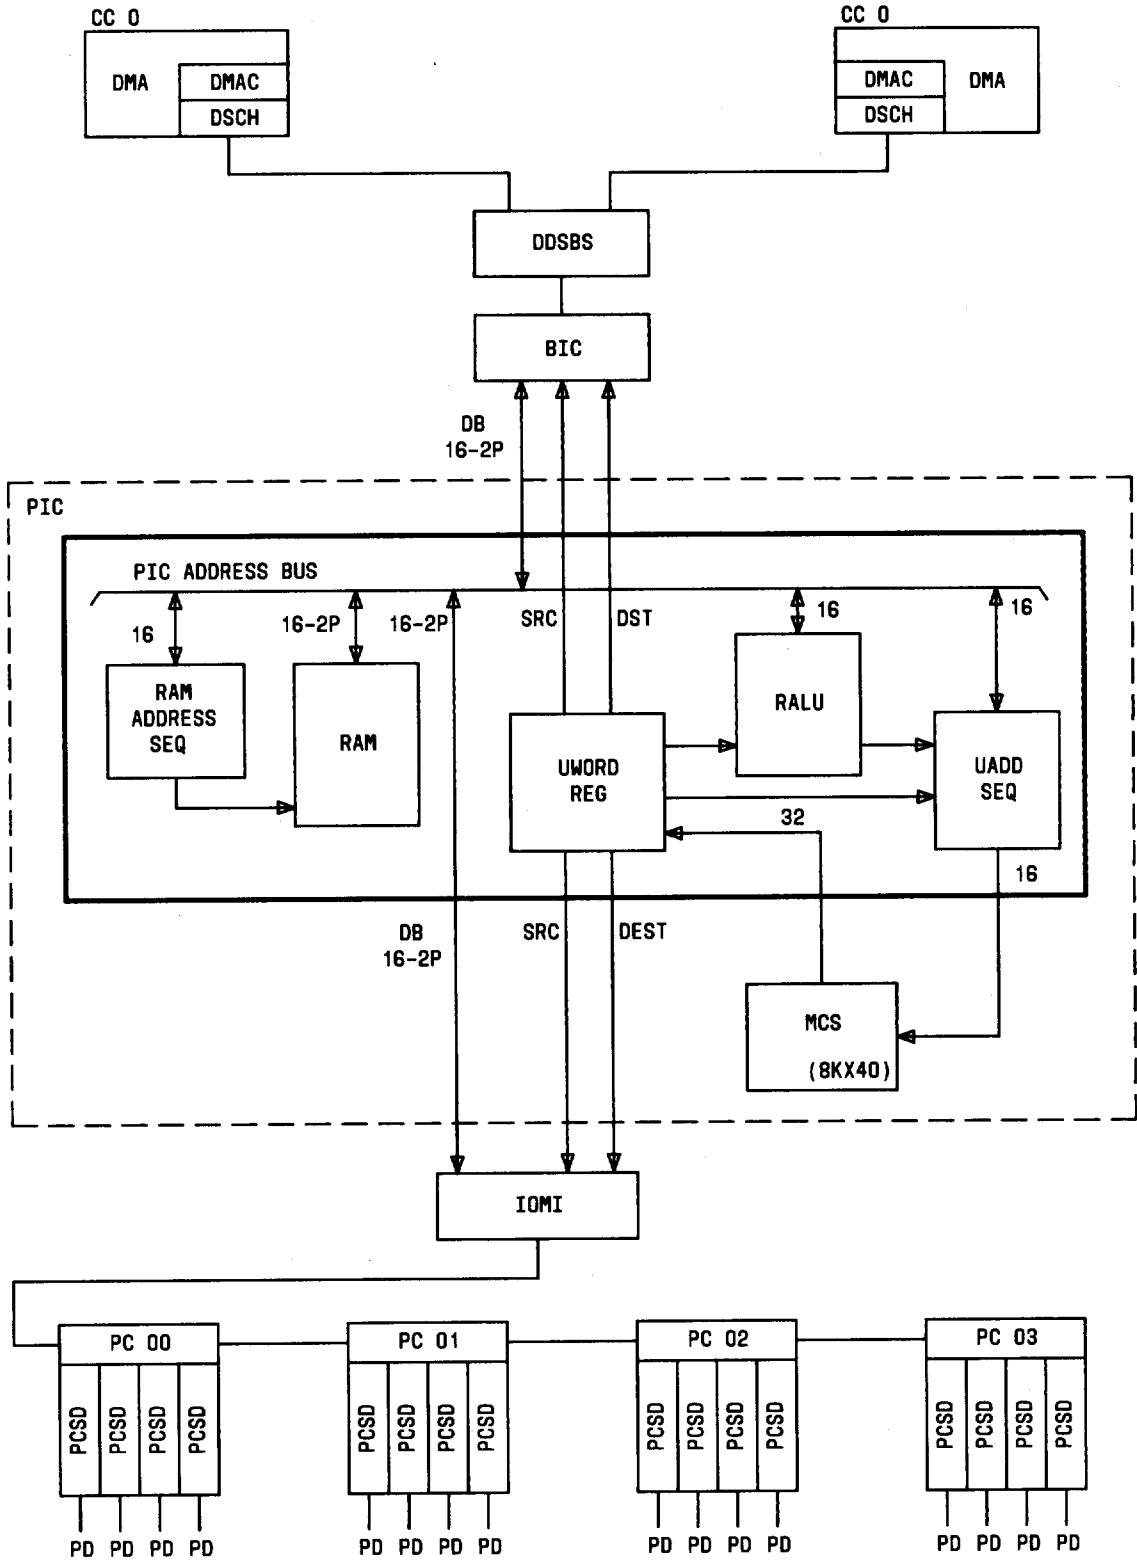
CC 0
DMA
DMAC
DSCH

CC 0
DMAC
DSCH
DMA

DDSBS

BIC

DB
16-2P

PIC

PIC ADDRESS BUS

16
16-2P
16-2P
SRC
DST
16
16

RAM
ADDRESS
SEQ

RAM

UWORD
REG

RALU

UADD
SEQ

32

16

DB
16-2P
SRC
DEST

MCS
(8KX40)

IOMI

PC 00
PCSD PCSD PCSD PCSD
PD PD PD PD

PC 01
PCSD PCSD PCSD PCSD
PD PD PD PD

PC 02
PCSD PCSD PCSD PCSD
PD PD PD PD

PC 03
PCSD PCSD PCSD PCSD
PD PD PD PD